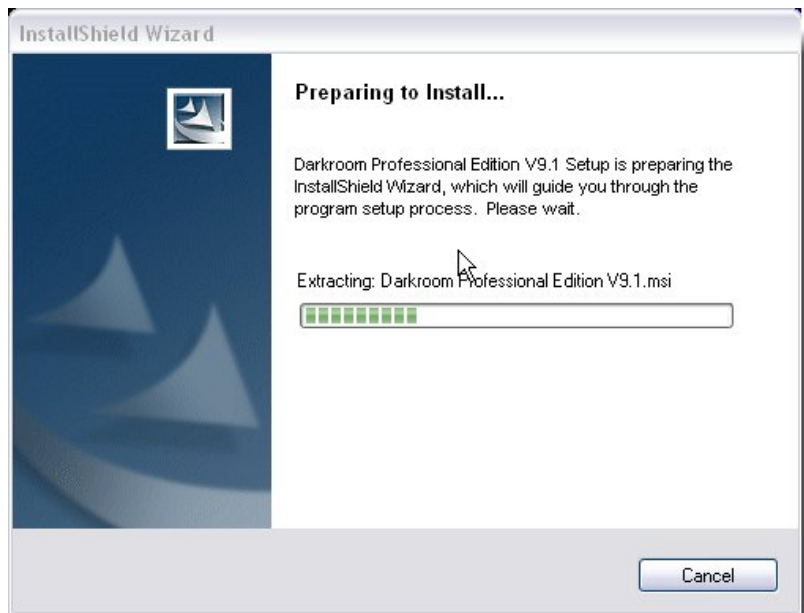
InstallShield Wizard

Preparing to Install...

Darkroom Professional Edition V9.1 Setup is preparing the InstallShield Wizard, which will guide you through the program setup process. Please wait.

Extracting: Darkroom Professional Edition V9.1.msi

Cancel